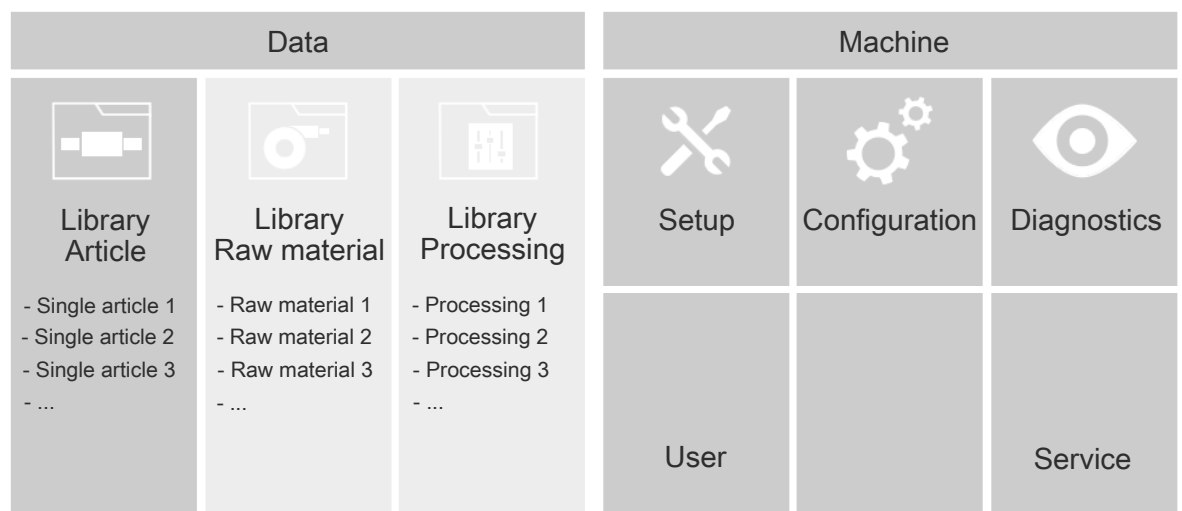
Data

Library Article

- Single article 1
- Single article 2
- Single article 3
- ...

Library Raw material

- Raw material 1
- Raw material 2
- Raw material 3
- ...

Library Processing

- Processing 1
- Processing 2
- Processing 3
- ...

Machine

Setup

Configuration

Diagnostics

User

Service